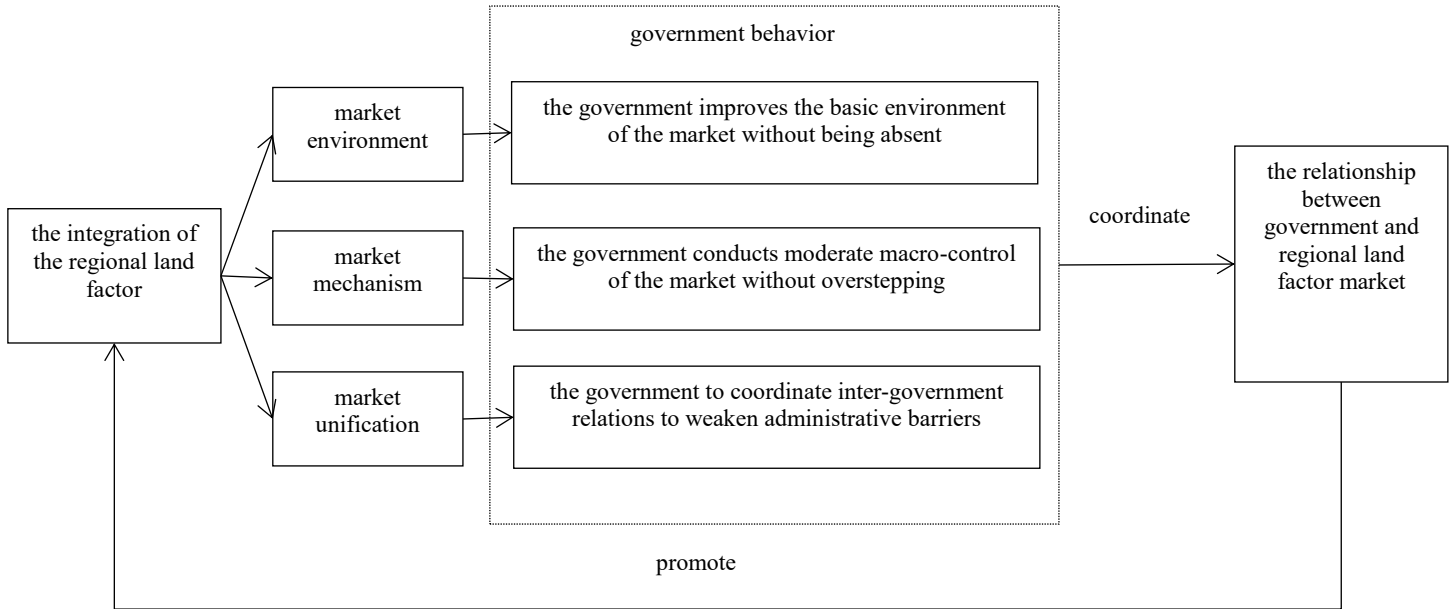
the integration of the regional land factor

market environment

market mechanism

market unification

government behavior

the government improves the basic environment of the market without being absent

the government conducts moderate macro-control of the market without overstepping

the government to coordinate inter-government relations to weaken administrative barriers

coordinate

the relationship between government and regional land factor market

promote